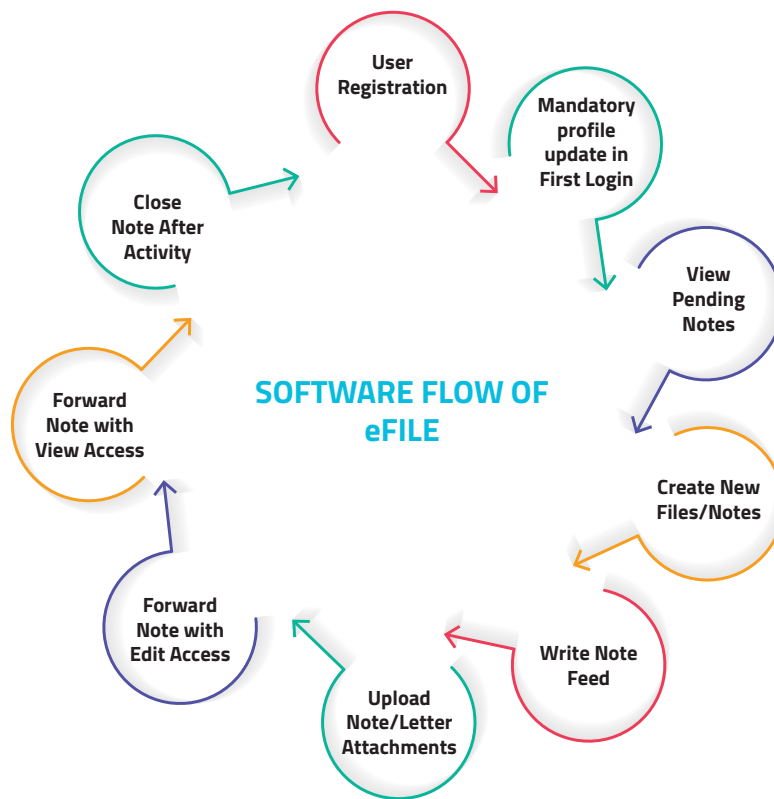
User Registration

Mandatory profile update in First Login

View Pending Notes

Create New Files/Notes

Write Note Feed

Upload Note/Letter Attachments

Forward Note with Edit Access

Forward Note with View Access

Close Note After Activity

SOFTWARE FLOW OF eFILE